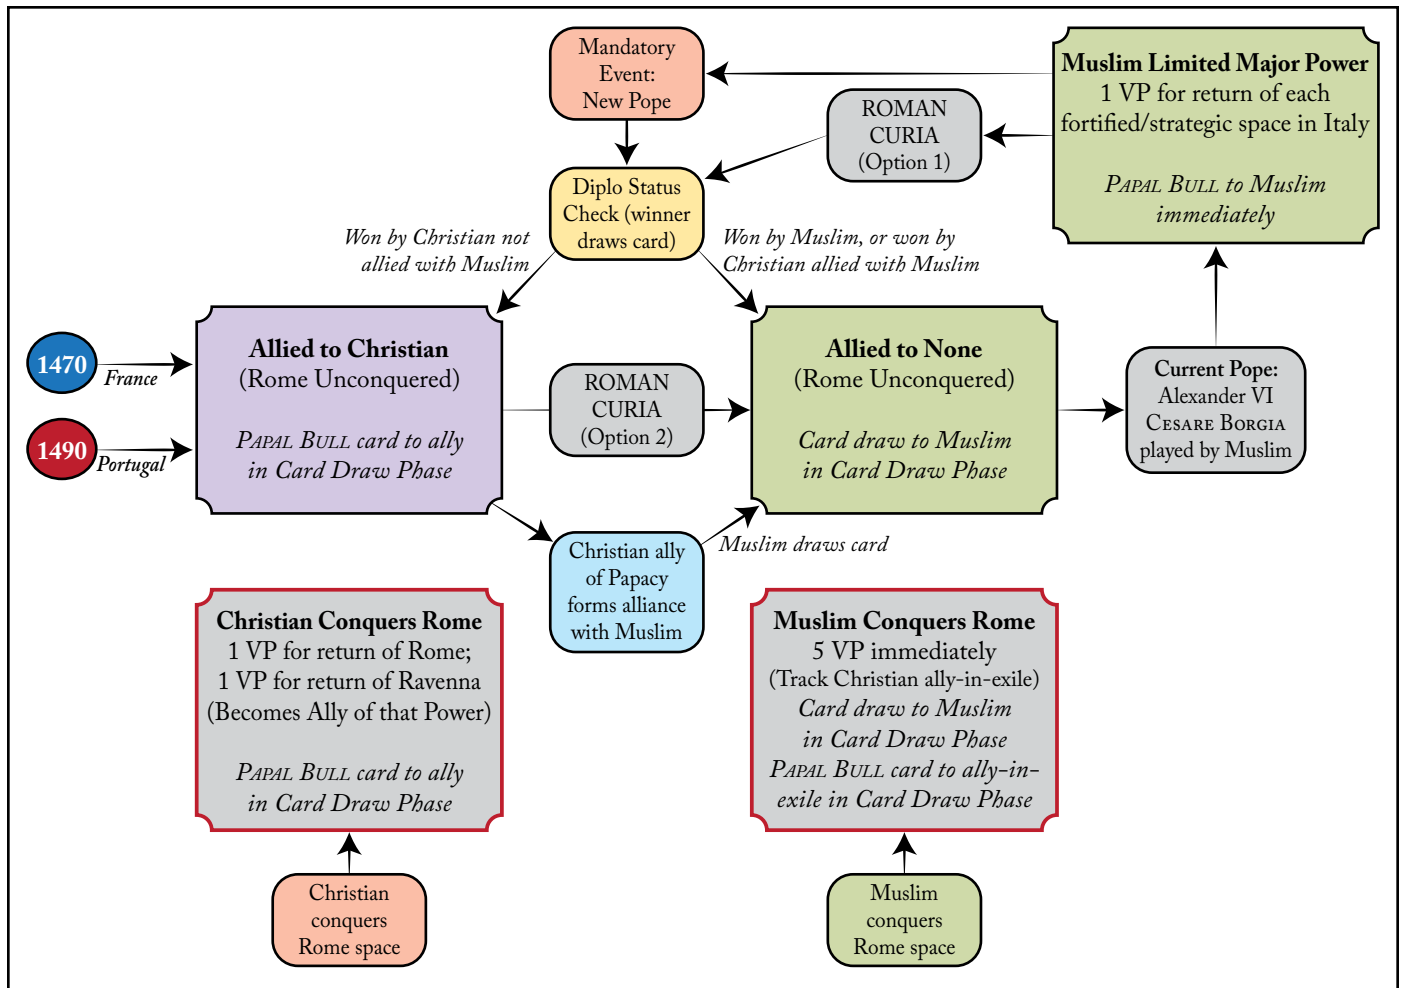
Mandatory Event: New Pope

Muslim Limited Major Power
1 VP for return of each fortified/strategic space in Italy

PAPAL BULL to Muslim immediately

ROMAN CURIA (Option 1)

Diplo Status Check (winner draws card)

Won by Christian not allied with Muslim

Won by Muslim, or won by Christian allied with Muslim

1470 France

1490 Portugal

Allied to Christian
(Rome Unconquered)

PAPAL BULL card to ally in Card Draw Phase

ROMAN CURIA (Option 2)

Allied to None
(Rome Unconquered)

Card draw to Muslim in Card Draw Phase

Current Pope:
Alexander VI
CESARE BORGIA
played by Muslim

Christian ally of Papacy forms alliance with Muslim

Muslim draws card

Christian Conquers Rome
1 VP for return of Rome;
1 VP for return of Ravenna
(Becomes Ally of that Power)

PAPAL BULL card to ally in Card Draw Phase

Muslim Conquers Rome
5 VP immediately
(Track Christian ally-in-exile)
Card draw to Muslim in Card Draw Phase
PAPAL BULL card to ally-in-exile in Card Draw Phase

Christian conquers Rome space

Muslim conquers Rome space